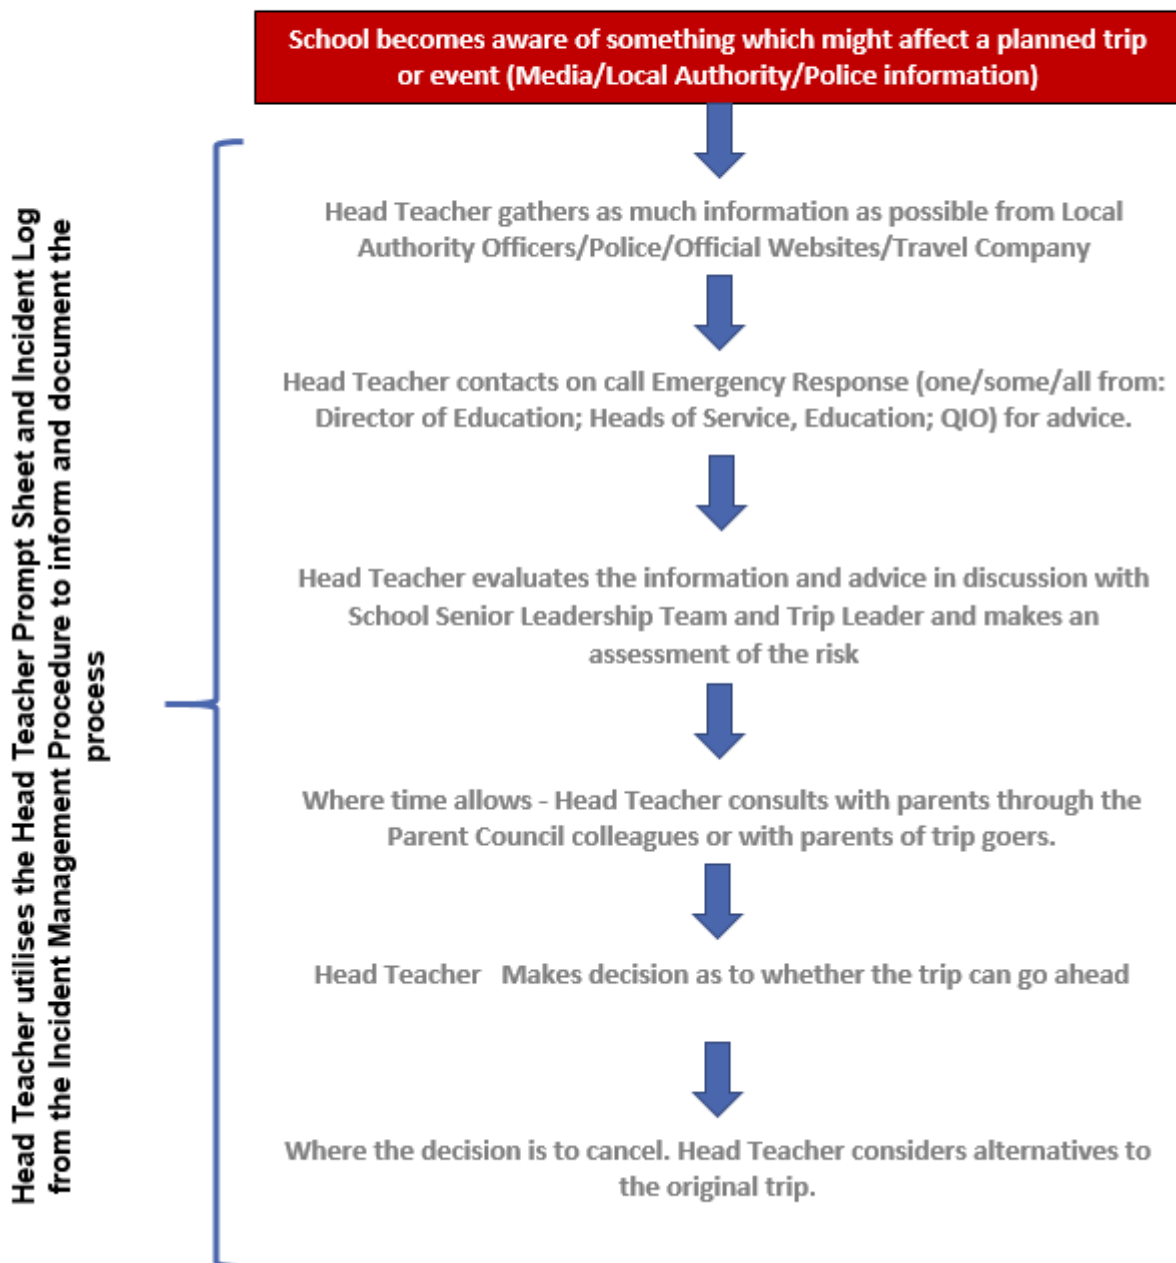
School becomes aware of something which might affect a planned trip or event (Media/Local Authority/Police information)

Head Teacher gathers as much information as possible from Local Authority Officers/Police/Official Websites/Travel Company

Head Teacher contacts on call Emergency Response (one/some/all from: Director of Education; Heads of Service, Education; QIO) for advice.

Head Teacher evaluates the information and advice in discussion with School Senior Leadership Team and Trip Leader and makes an assessment of the risk

Where time allows - Head Teacher consults with parents through the Parent Council colleagues or with parents of trip goers.

Head Teacher   Makes decision as to whether the trip can go ahead

Where the decision is to cancel. Head Teacher considers alternatives to the original trip.

Head Teacher utilises the Head Teacher Prompt Sheet and Incident Log from the Incident Management Procedure to inform and document the process